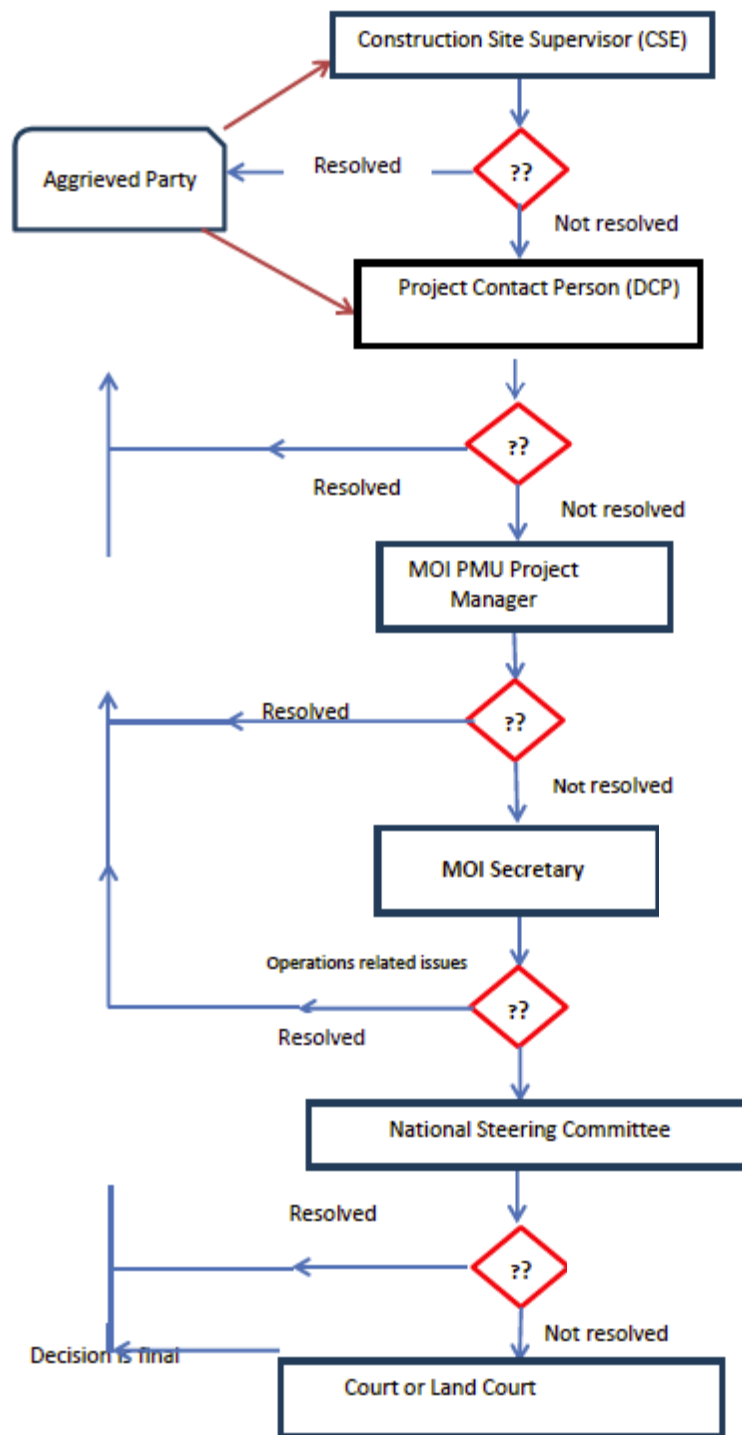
Construction Site Supervisor (CSE)

Aggrieved Party

Resolved

??

Not resolved

Project Contact Person (DCP)

??

Resolved

Not resolved

MOI PMU Project Manager

Resolved

??

Not resolved

MOI Secretary

Operations related issues

??

Resolved

National Steering Committee

Resolved

??

Not resolved

Decision is final

Court or Land Court